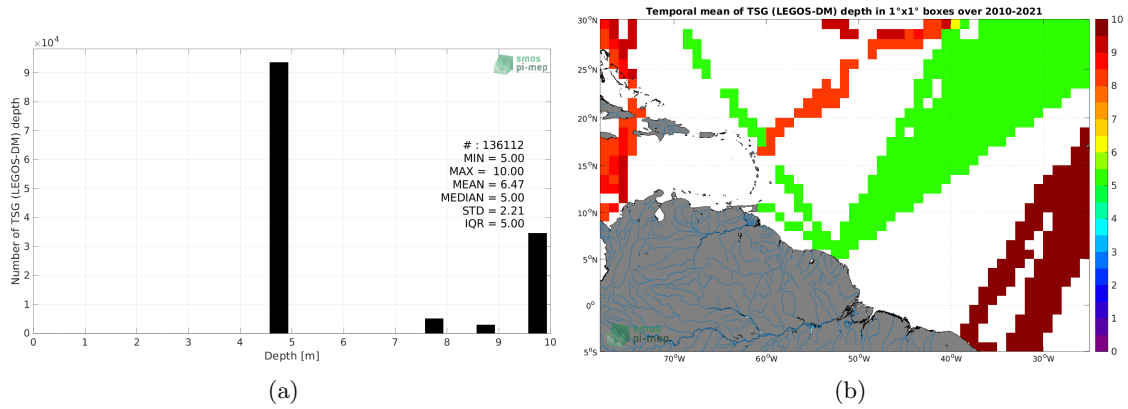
$\times 10^4$

smos pi-mep

Number of TSG (LEGOS-DM) depth

9
8
7
6
5
4
3
2
1
0

# : 136112
MIN = 5.00
MAX = 10.00
MEAN = 6.47
MEDIAN = 5.00
STD = 2.21
IQR = 5.00

0 1 2 3 4 5 6 7 8 9 10

Depth [m]

(a)

Temporal mean of TSG (LEGOS-DM) depth in 1°x1° boxes over 2010-2021

30°N
25°N
20°N
15°N
10°N
5°N
0°
5°S

70°W 60°W 50°W 40°W 30°W

smos pi-mep

10
9
8
7
6
5
4
3
2
1
0

(b)